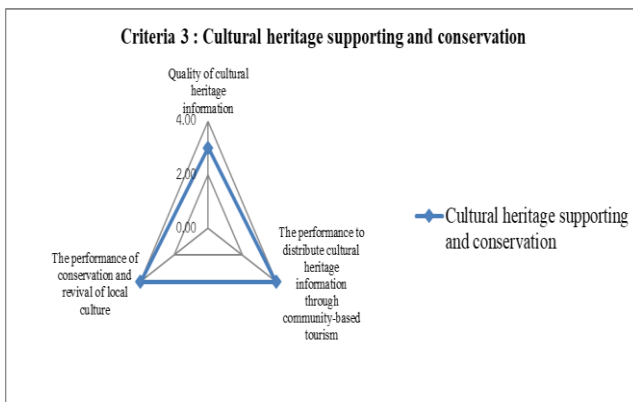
Criteria 3 : Cultural heritage supporting and conservation

Quality of cultural heritage information

4.00

2.00

0.00

The performance to distribute cultural heritage information through community-based tourism

The performance of conservation and revival of local culture

Cultural heritage supporting and conservation